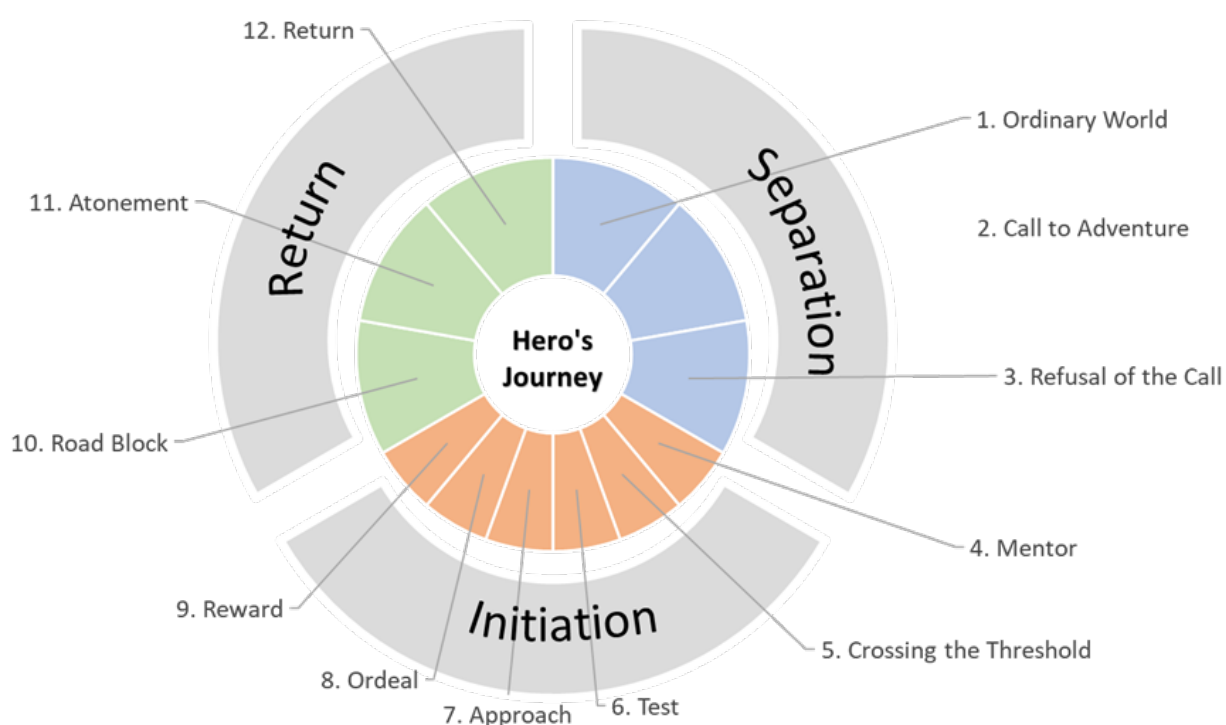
Hero's Journey

Separation

1. Ordinary World

2. Call to Adventure

3. Refusal of the Call

Initiation

4. Mentor

5. Crossing the Threshold

6. Test

7. Approach

8. Ordeal

9. Reward

Return

10. Road Block

11. Atonement

12. Return